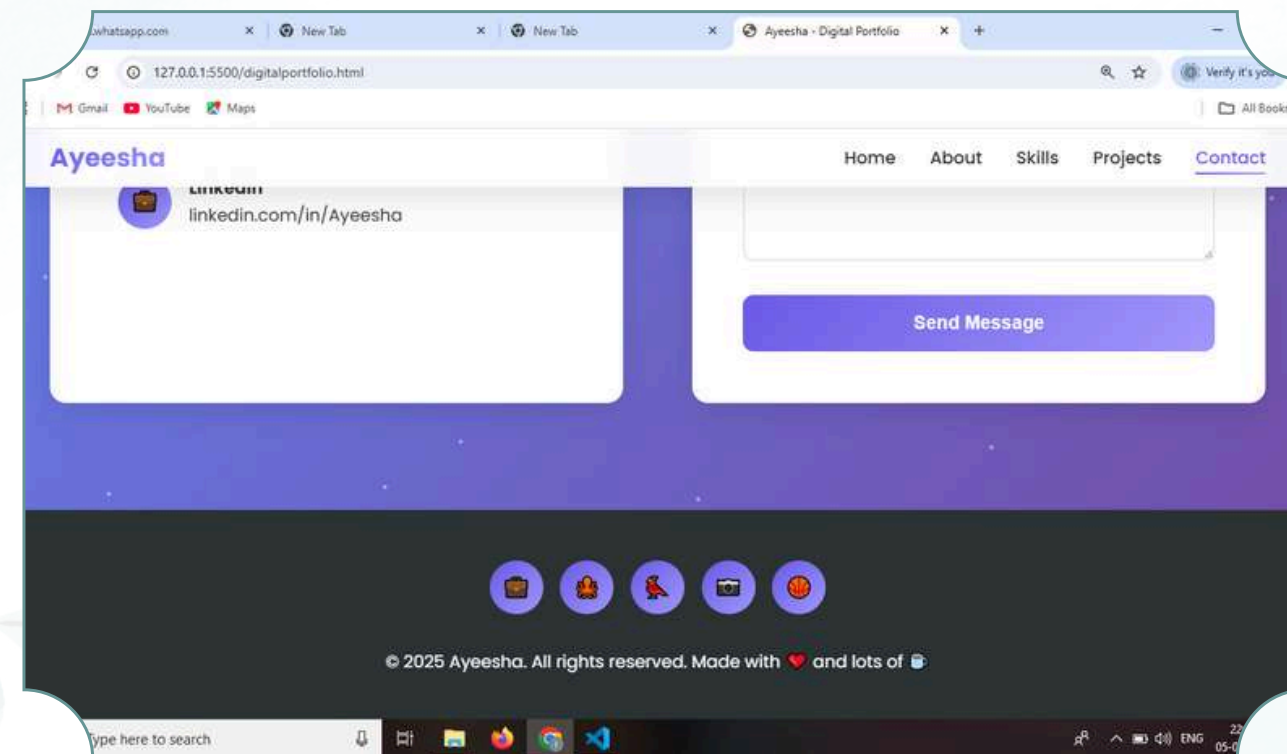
whatsapp.com × New Tab × New Tab × Ayeesha - Digital Portfolio × +

127.0.0.1:5500/digitalportfolio.html

Verify it's you

Gmail YouTube Maps

All Bookm

Ayeesha

Home About Skills Projects Contact

LinkedIn
linkedin.com/in/Ayeesha

Send Message

© 2025 Ayeesha. All rights reserved. Made with and lots of

Type here to search

ENG 22 05-0